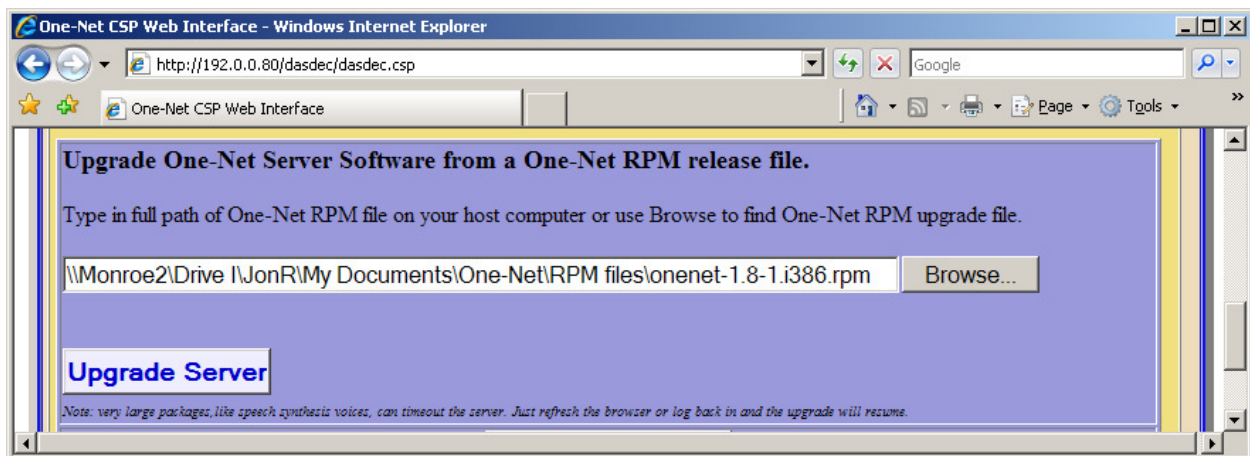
One-Net CSP Web Interface - Windows Internet Explorer

http://192.0.0.80/dasdec/dasdec.csp

Google

One-Net CSP Web Interface

Page Tools

Upgrade One-Net Server Software from a One-Net RPM release file.

Type in full path of One-Net RPM file on your host computer or use Browse to find One-Net RPM upgrade file.

\\Monroe2\Drive I\JonR\My Documents\One-Net\RPM files\onenet-1.8-1.i386.rpm

Browse...

Upgrade Server

Note: very large packages,like speech synthesis voices, can timeout the server. Just refresh the browser or log back in and the upgrade will resume.